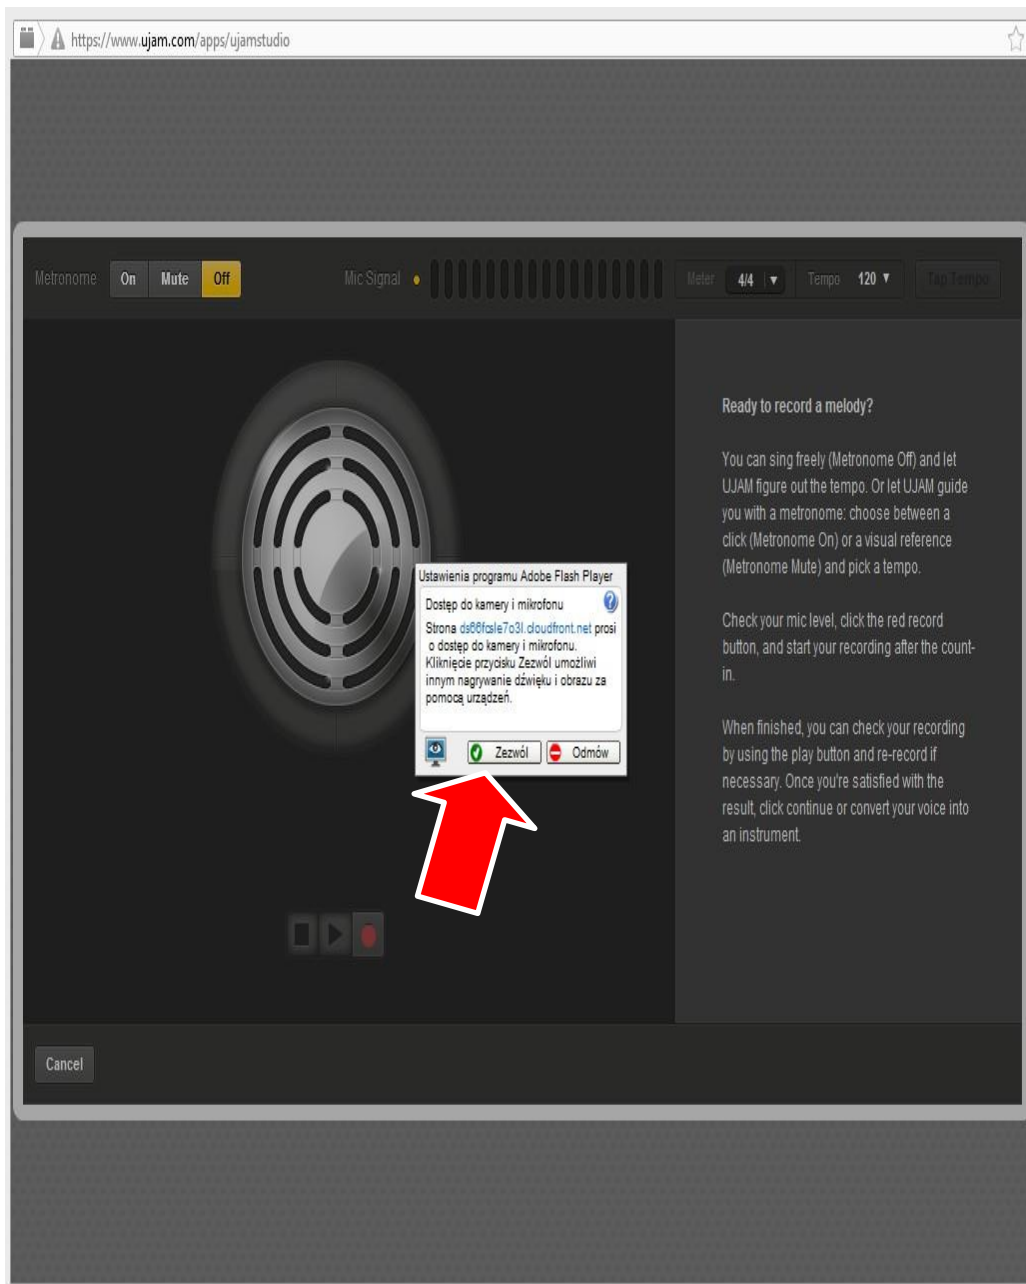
https://www.ujam.com/apps/ujamstudio

Metronome On Mute Off

Mic Signal

Meter 4/4 Tempo 120 Tap Tempo

Ready to record a melody?

You can sing freely (Metronome Off) and let UJAM figure out the tempo. Or let UJAM guide you with a metronome: choose between a click (Metronome On) or a visual reference (Metronome Mute) and pick a tempo.

Check your mic level, click the red record button, and start your recording after the count-in.

When finished, you can check your recording by using the play button and re-record if necessary. Once you're satisfied with the result, click continue or convert your voice into an instrument.

Ustawienia programu Adobe Flash Player

Dostęp do kamery i mikrofonu

Strona ds66fcsle7o3l.cloudfront.net prosi o dostęp do kamery i mikrofonu. Kliknięcie przycisku Zezwól umożliwi innym nagrywanie dźwięku i obrazu za pomocą urządzeń.

Zezwól Odmów

Cancel